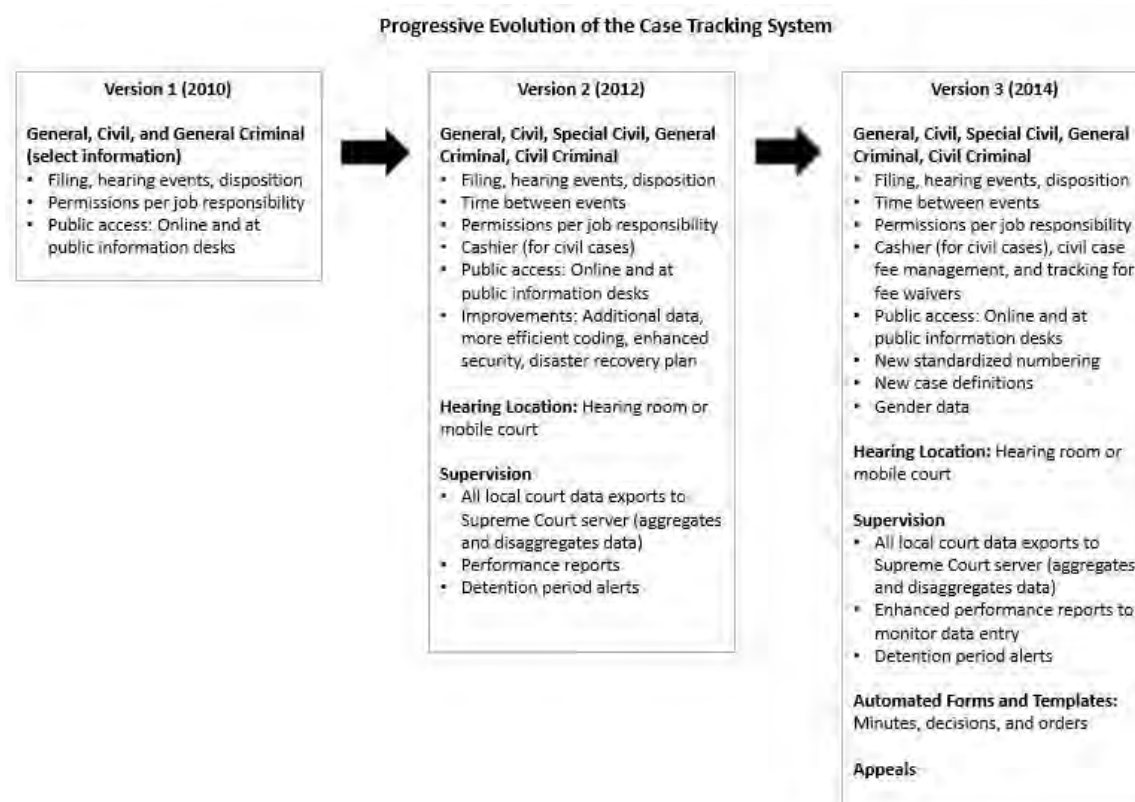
Progressive Evolution of the Case Tracking System

Version 1 (2010)

General, Civil, and General Criminal (select information)
- Filing, hearing events, disposition
- Permissions per job responsibility
- Public access: Online and at public information desks

Version 2 (2012)

General, Civil, Special Civil, General Criminal, Civil Criminal
- Filing, hearing events, disposition
- Time between events
- Permissions per job responsibility
- Cashier (for civil cases)
- Public access: Online and at public information desks
- Improvements: Additional data, more efficient coding, enhanced security, disaster recovery plan

Hearing Location: Hearing room or mobile court

Supervision
- All local court data exports to Supreme Court server (aggregates and disaggregates data)
- Performance reports
- Detention period alerts

Version 3 (2014)

General, Civil, Special Civil, General Criminal, Civil Criminal
- Filing, hearing events, disposition
- Time between events
- Permissions per job responsibility
- Cashier (for civil cases), civil case fee management, and tracking for fee waivers
- Public access: Online and at public information desks
- New standardized numbering
- New case definitions
- Gender data

Hearing Location: Hearing room or mobile court

Supervision
- All local court data exports to Supreme Court server (aggregates and disaggregates data)
- Enhanced performance reports to monitor data entry
- Detention period alerts

Automated Forms and Templates: Minutes, decisions, and orders

Appeals